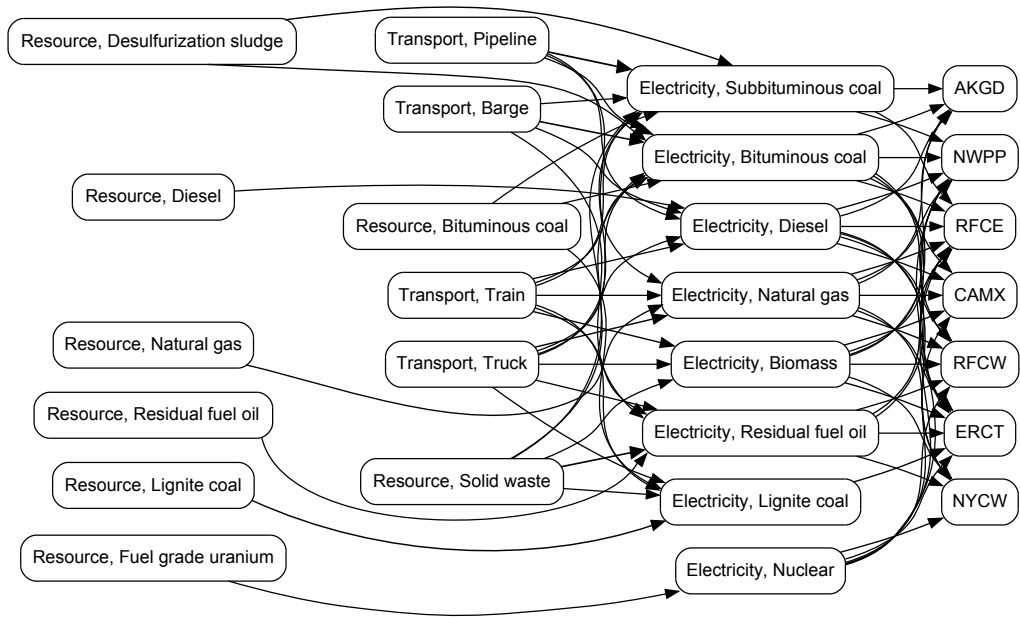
Resource, Desulfurization sludge

Transport, Pipeline

Transport, Barge

Resource, Diesel

Resource, Bituminous coal

Transport, Train

Resource, Natural gas

Transport, Truck

Resource, Residual fuel oil

Resource, Lignite coal

Resource, Solid waste

Resource, Fuel grade uranium

Electricity, Subbituminous coal

Electricity, Bituminous coal

Electricity, Diesel

Electricity, Natural gas

Electricity, Biomass

Electricity, Residual fuel oil

Electricity, Lignite coal

Electricity, Nuclear

AKGD

NWPP

RFCE

CAMX

RFCW

ERCT

NYCW